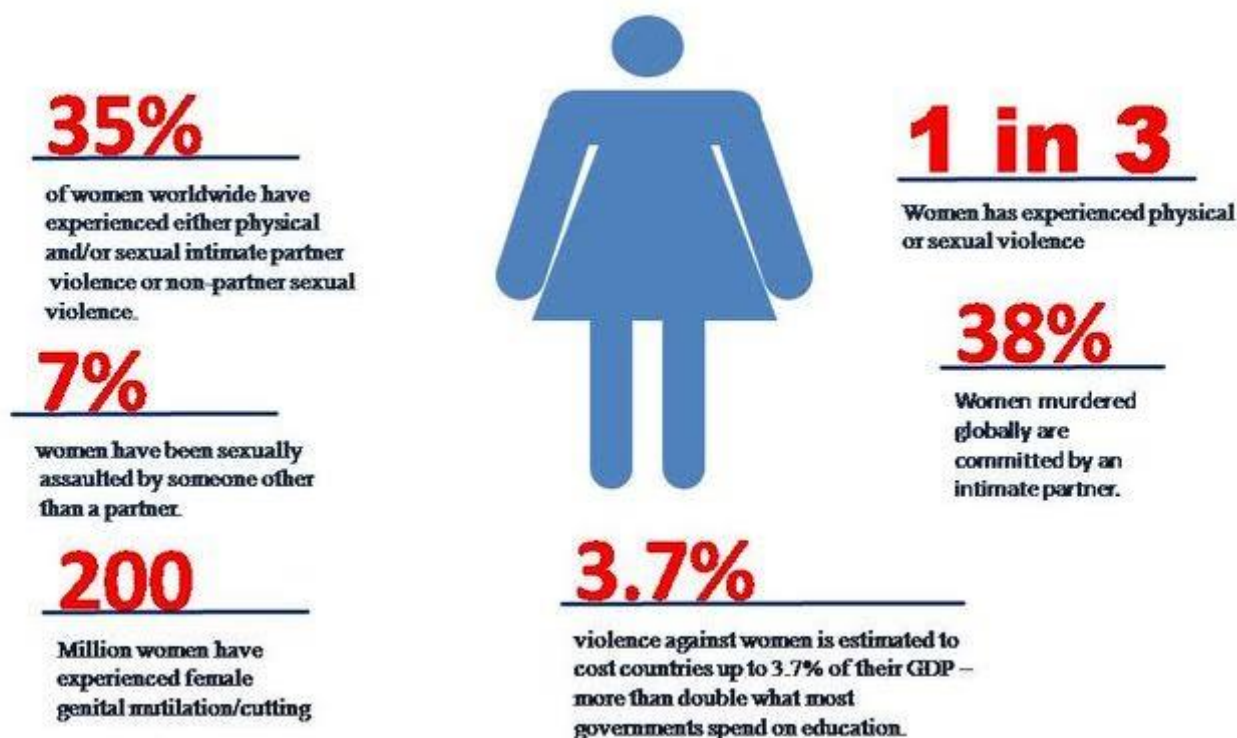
35%

of women worldwide have experienced either physical and/or sexual intimate partner violence or non-partner sexual violence.

7%

women have been sexually assaulted by someone other than a partner.

200

Million women have experienced female genital mutilation/cutting

1 in 3

Women has experienced physical or sexual violence

38%

Women murdered globally are committed by an intimate partner.

3.7%

violence against women is estimated to cost countries up to 3.7% of their GDP – more than double what most governments spend on education.